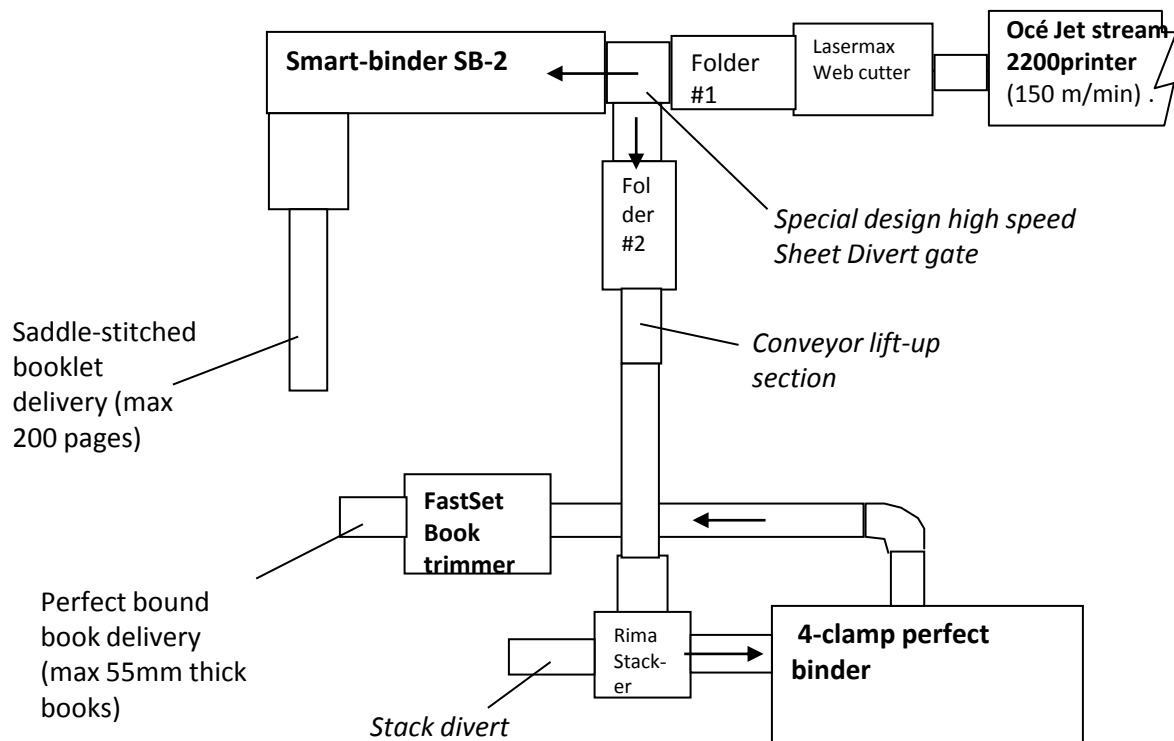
Smart-binder SB-2

Folder #1

Lasermax Web cutter

Océ Jet stream 2200printer (150 m/min) .

Fol der #2

Special design high speed Sheet Divert gate

Saddle-stitched booklet delivery (max 200 pages)

Conveyor lift-up section

FastSet Book trimmer

Perfect bound book delivery (max 55mm thick books)

Rima Stack-er

4-clamp perfect binder

Stack divert